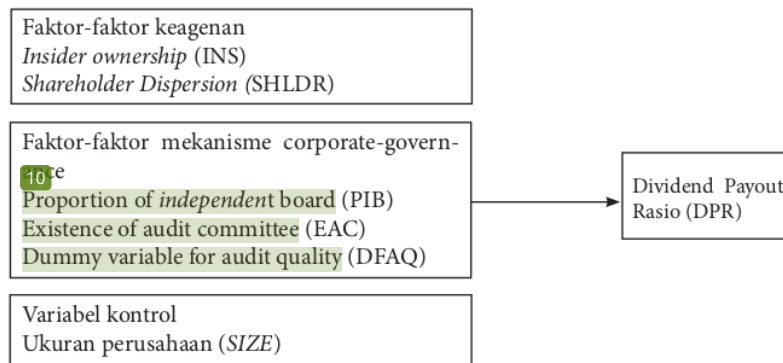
Faktor-faktor keagenan
*Insider ownership* (INS)
*Shareholder Dispersion (*SHLDR)

Faktor-faktor mekanisme corporate-govern-
10 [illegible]e
Proportion of *independent* board (PIB)
Existence of audit committee (EAC)
Dummy variable for audit quality (DFAQ)

Variabel kontrol
Ukuran perusahaan (*SIZE*)

Dividend Payout Rasio (DPR)